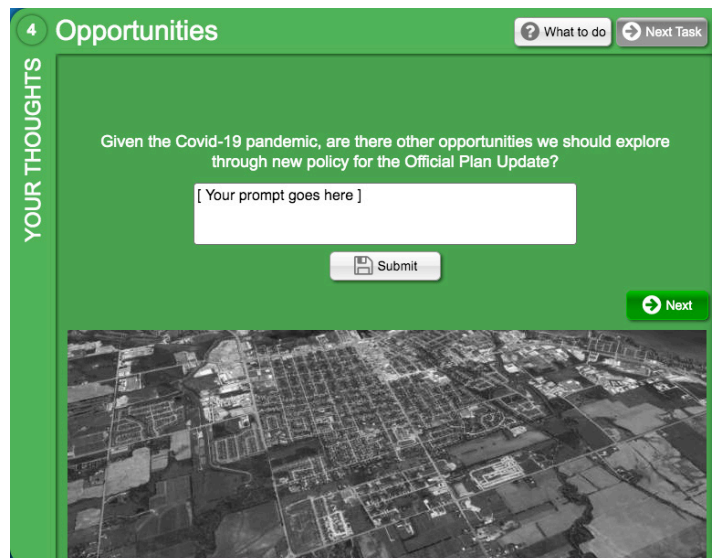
4 Opportunities

What to do

Next Task

YOUR THOUGHTS

Given the Covid-19 pandemic, are there other opportunities we should explore through new policy for the Official Plan Update?

[ Your prompt goes here ]

Submit

Next